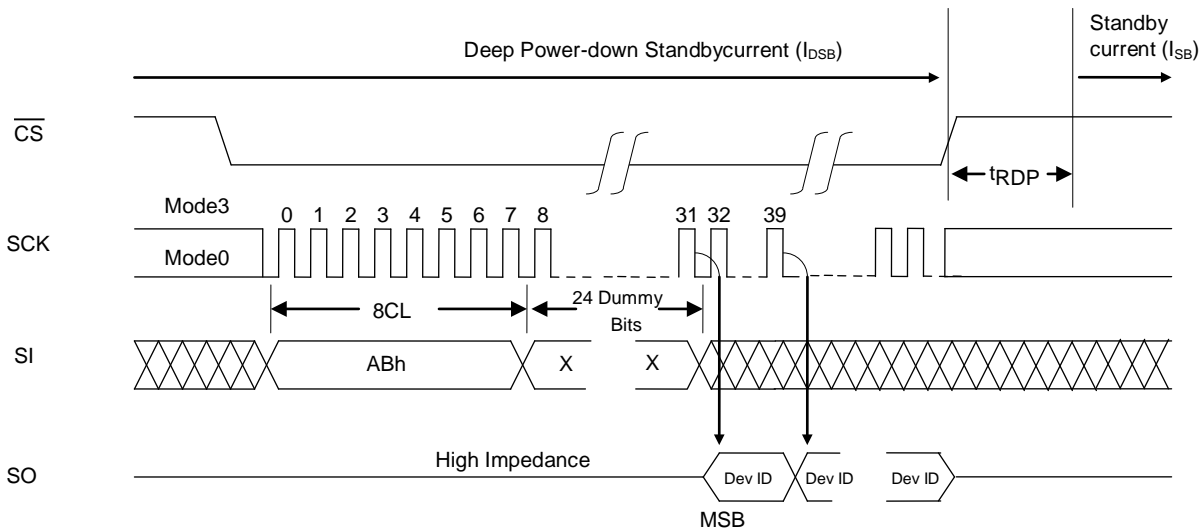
Deep Power-down Standbycurrent ($I_{DSB}$)

Standby current ($I_{SB}$)

$\overline{CS}$

$t_{RDP}$

Mode3

0 1 2 3 4 5 6 7 8

31 32

39

SCK

Mode0

8CL

24 Dummy Bits

SI

ABh

X

X

SO

High Impedance

Dev ID

Dev ID

Dev ID

MSB